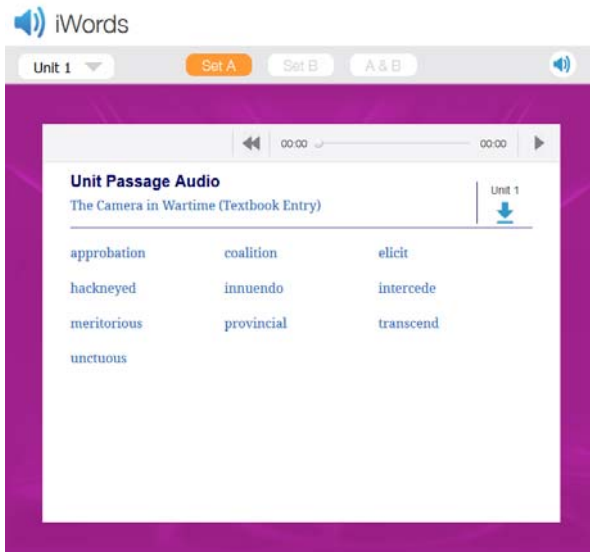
iWords

Unit 1

Set A Set B A & B

00:00 00:00

Unit Passage Audio
The Camera in Wartime (Textbook Entry)

Unit 1

| approbation | coalition | elicit |
|---|---|---|
| hackneyed | innuendo | intercede |
| meritorious | provincial | transcend |
| unctuous | | |